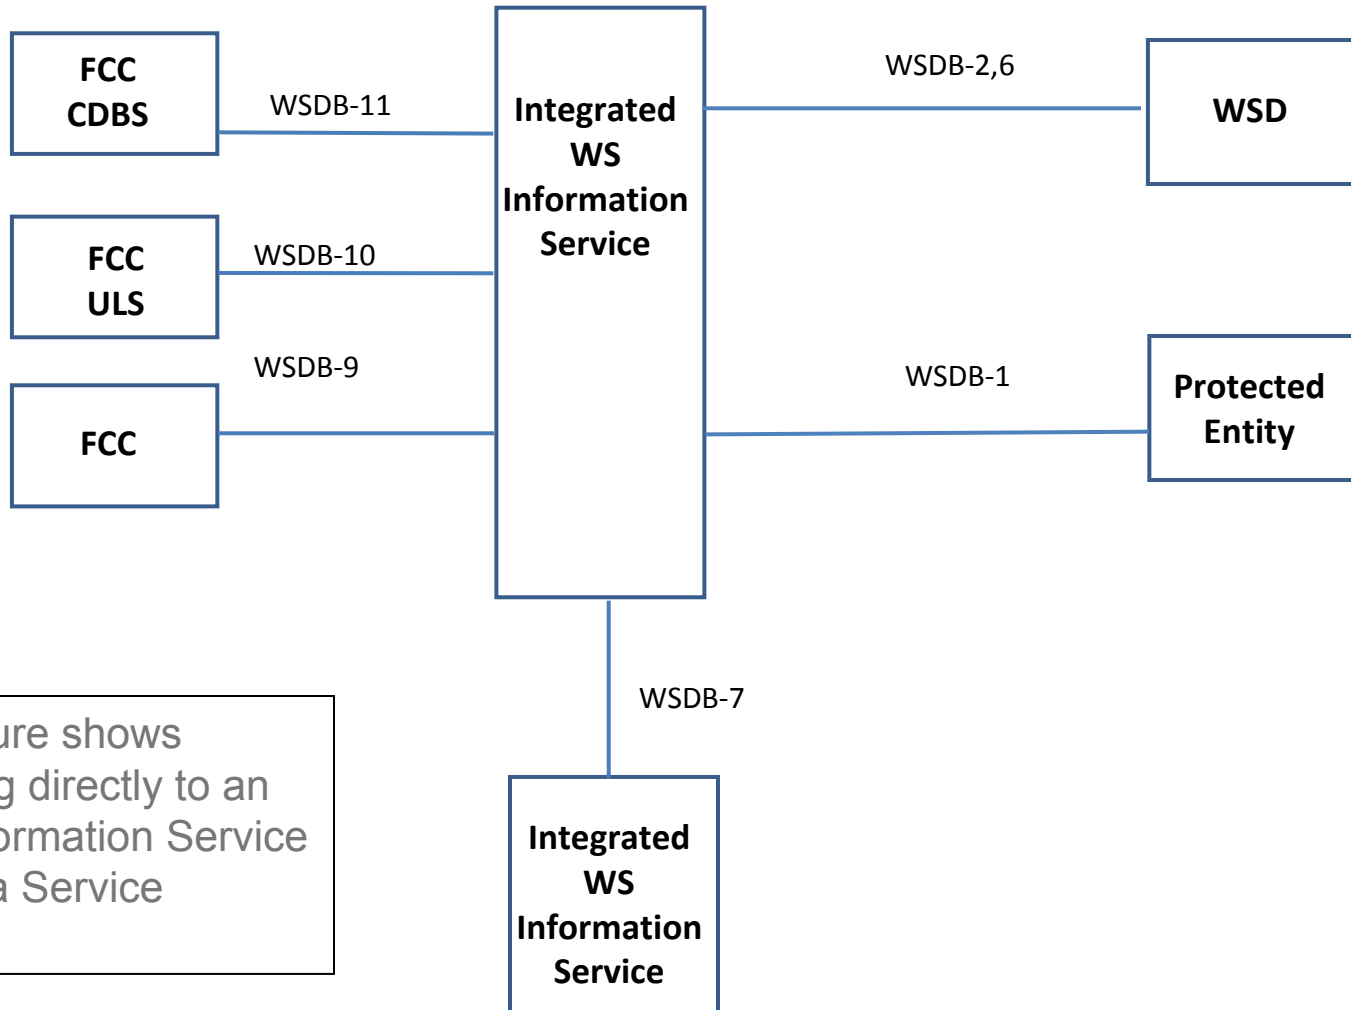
FCC CDBS

WSDB-11

FCC ULS

WSDB-10

WSDB-9

FCC

Integrated WS Information Service

WSDB-2,6

WSD

WSDB-1

Protected Entity

WSDB-7

ure shows
g directly to an
ormation Service
a Service

Integrated WS Information Service